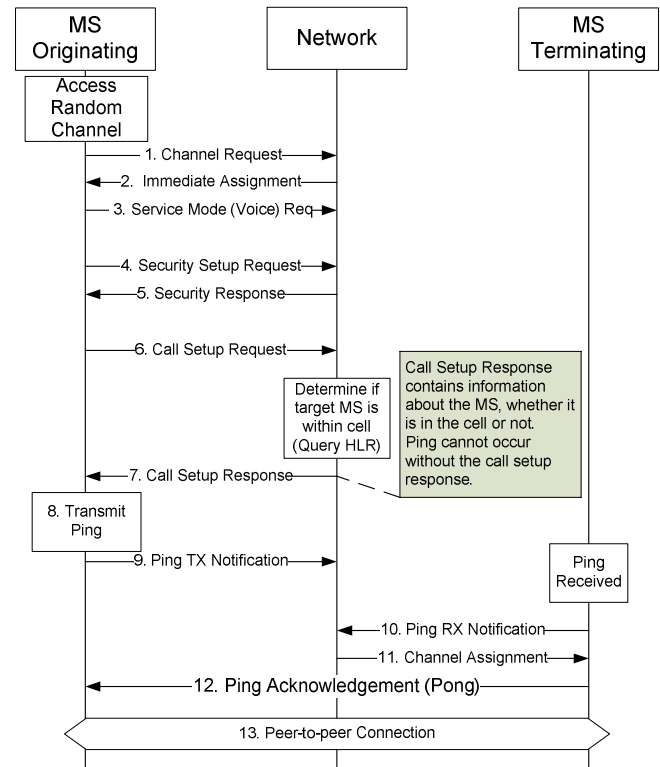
MS Originating

Network

MS Terminating

Access Random Channel

1. Channel Request

2. Immediate Assignment

3. Service Mode (Voice) Req

4. Security Setup Request

5. Security Response

6. Call Setup Request

Determine if target MS is within cell (Query HLR)

Call Setup Response contains information about the MS, whether it is in the cell or not. Ping cannot occur without the call setup response.

7. Call Setup Response

8. Transmit Ping

9. Ping TX Notification

Ping Received

10. Ping RX Notification

11. Channel Assignment

12. Ping Acknowledgement (Pong)

13. Peer-to-peer Connection